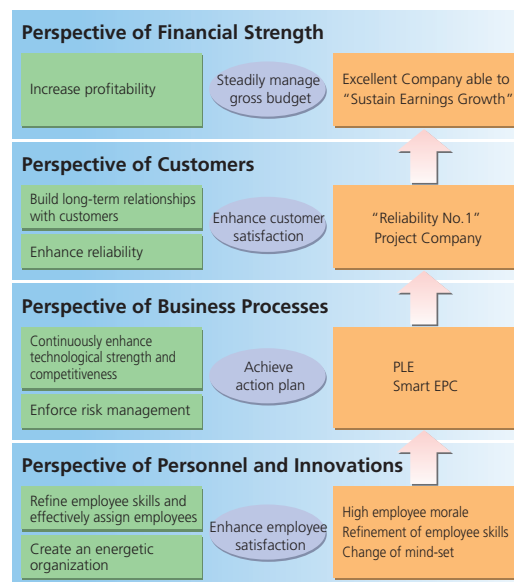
Perspective of Financial Strength

Increase profitability

Steadily manage gross budget

Excellent Company able to "Sustain Earnings Growth"

Perspective of Customers

Build long-term relationships with customers

Enhance reliability

Enhance customer satisfaction

"Reliability No.1" Project Company

Perspective of Business Processes

Continuously enhance technological strength and competitiveness

Enforce risk management

Achieve action plan

PLE
Smart EPC

Perspective of Personnel and Innovations

Refine employee skills and effectively assign employees

Create an energetic organization

Enhance employee satisfaction

High employee morale
Refinement of employee skills
Change of mind-set